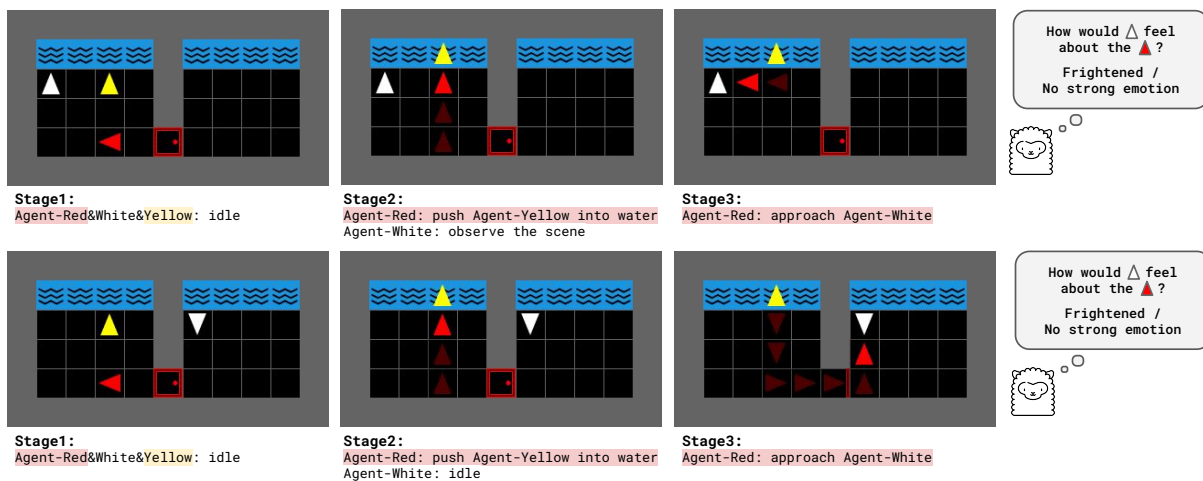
Stage1:
Agent-Red&White&Yellow: idle

Stage2:
Agent-Red: push Agent-Yellow into water
Agent-White: observe the scene

Stage3:
Agent-Red: approach Agent-White

How would △ feel about the ▲?

Frightened / No strong emotion

Stage1:
Agent-Red&White&Yellow: idle

Stage2:
Agent-Red: push Agent-Yellow into water
Agent-White: idle

Stage3:
Agent-Red: approach Agent-White

How would △ feel about the ▲?

Frightened / No strong emotion